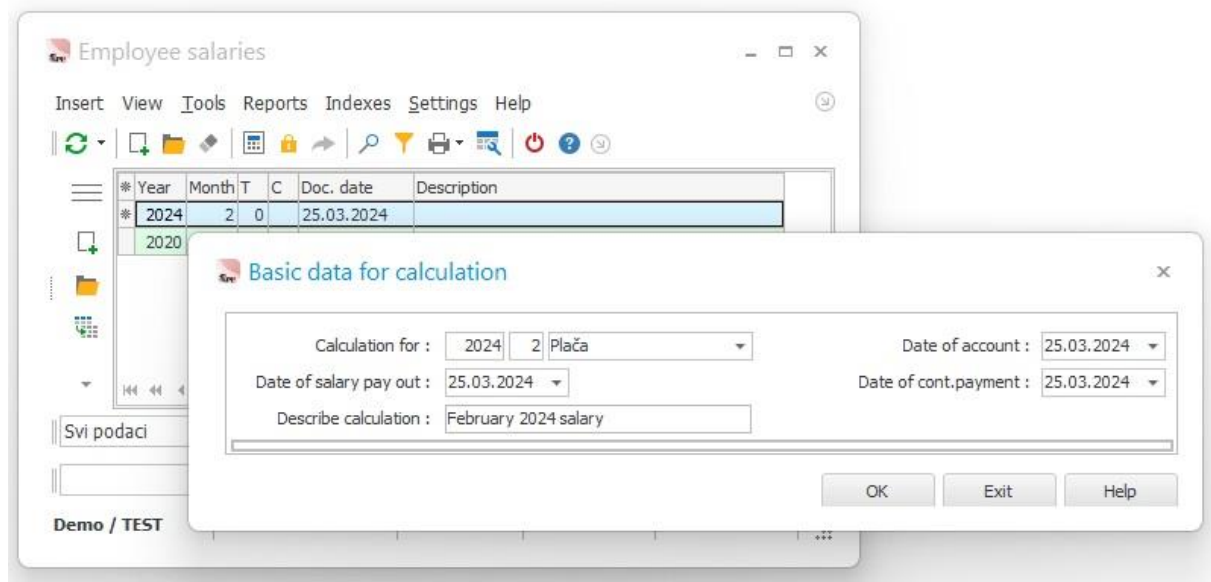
Employee salaries

Insert View Tools Reports Indexes Settings Help

| Year | Month | T | C | Doc. date | Description |
|---|---|---|---|---|---|
| 2024 | 2 | 0 | | 25.03.2024 | |
| 2020 | | | | | |

Svi podaci

Demo / TEST

Basic data for calculation

Calculation for : 2024 2 Plača

Date of account : 25.03.2024

Date of salary pay out : 25.03.2024

Date of cont.payment : 25.03.2024

Describe calculation : February 2024 salary

OK Exit Help